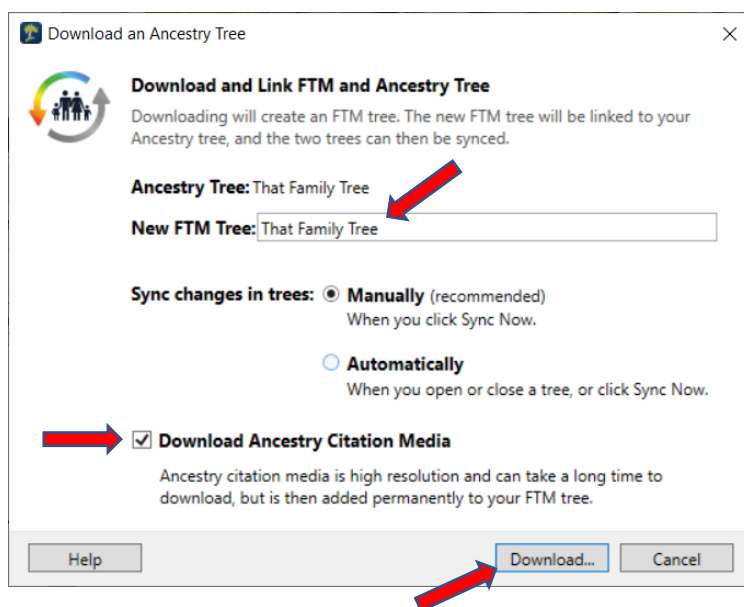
Download an Ancestry Tree

Download and Link FTM and Ancestry Tree

Downloading will create an FTM tree. The new FTM tree will be linked to your Ancestry tree, and the two trees can then be synced.

Ancestry Tree: That Family Tree

New FTM Tree: That Family Tree

Sync changes in trees: Manually (recommended)
When you click Sync Now.

Automatically
When you open or close a tree, or click Sync Now.

Download Ancestry Citation Media

Ancestry citation media is high resolution and can take a long time to download, but is then added permanently to your FTM tree.

Help

Download...

Cancel